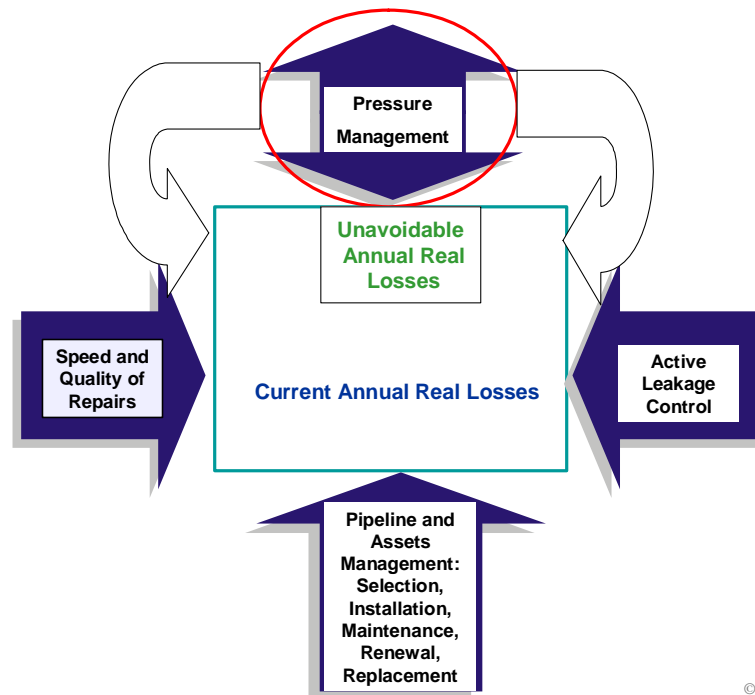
Pressure Management

Unavoidable Annual Real Losses

Speed and Quality of Repairs

Current Annual Real Losses

Active Leakage Control

Pipeline and Assets Management: Selection, Installation, Maintenance, Renewal, Replacement

©